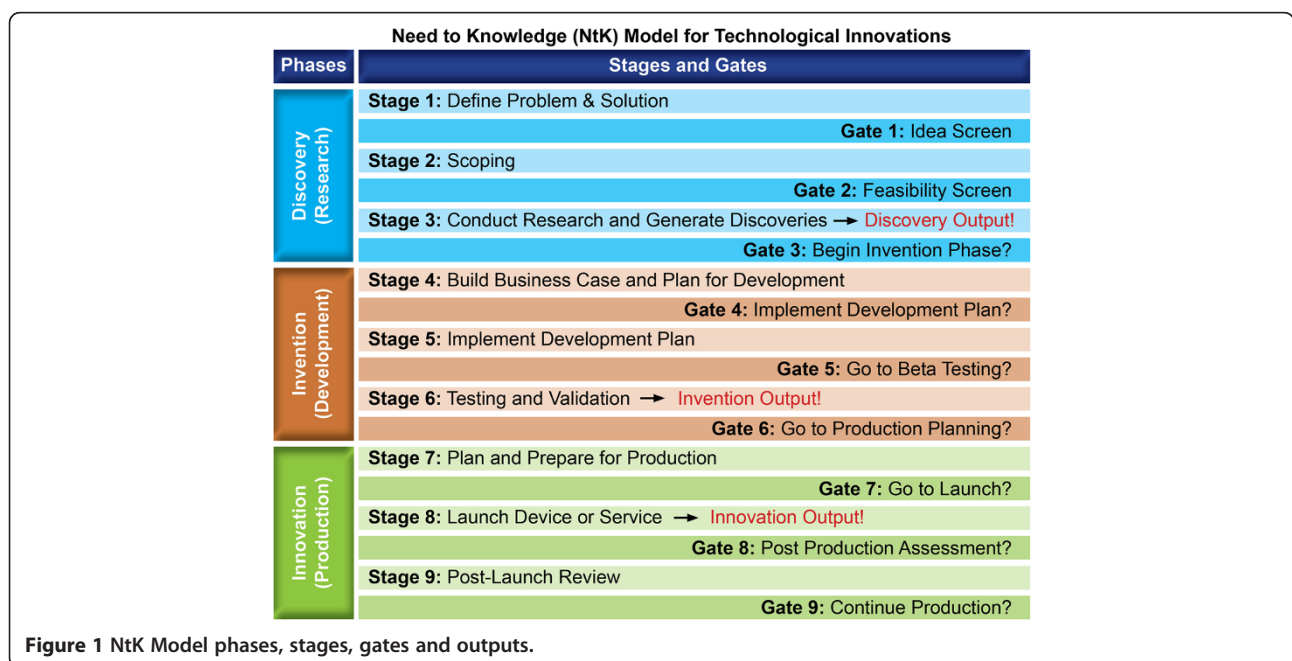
Need to Knowledge (NtK) Model for Technological Innovations

| Phases | Stages and Gates |
|---|---|
| Discovery (Research) | Stage 1: Define Problem & Solution |
| | Gate 1: Idea Screen |
| | Stage 2: Scoping |
| | Gate 2: Feasibility Screen |
| | Stage 3: Conduct Research and Generate Discoveries → Discovery Output! |
| | Gate 3: Begin Invention Phase? |
| Invention (Development) | Stage 4: Build Business Case and Plan for Development |
| | Gate 4: Implement Development Plan? |
| | Stage 5: Implement Development Plan |
| | Gate 5: Go to Beta Testing? |
| | Stage 6: Testing and Validation → Invention Output! |
| | Gate 6: Go to Production Planning? |
| Innovation (Production) | Stage 7: Plan and Prepare for Production |
| | Gate 7: Go to Launch? |
| | Stage 8: Launch Device or Service → Innovation Output! |
| | Gate 8: Post Production Assessment? |
| | Stage 9: Post-Launch Review |
| | Gate 9: Continue Production? |

Figure 1 NtK Model phases, stages, gates and outputs.